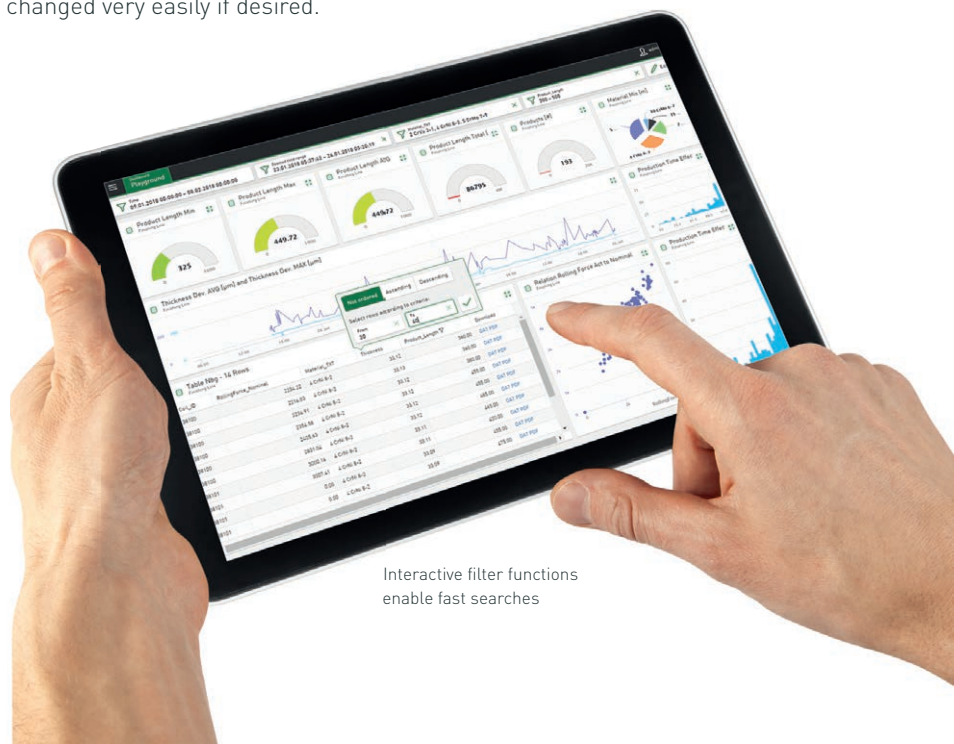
changed very easily if desired.

Playground

Product Length Min

325

Product Length Max

449.72

Product Length AVG

449.72

Product Length Total

86795

Products [#]

193

Material Mix [m]

Production Time Effer

Production Time Effer

Thickness Dev. AVG [µm] and Thickness Dev. MAX [µm]

Not ordered | Ascending | Descending

Select rows according to criteria:

From 35 | To 40

Relation Rolling Force Act to Nominal

Table Mbg - 14 Rows

Interactive filter functions enable fast searches